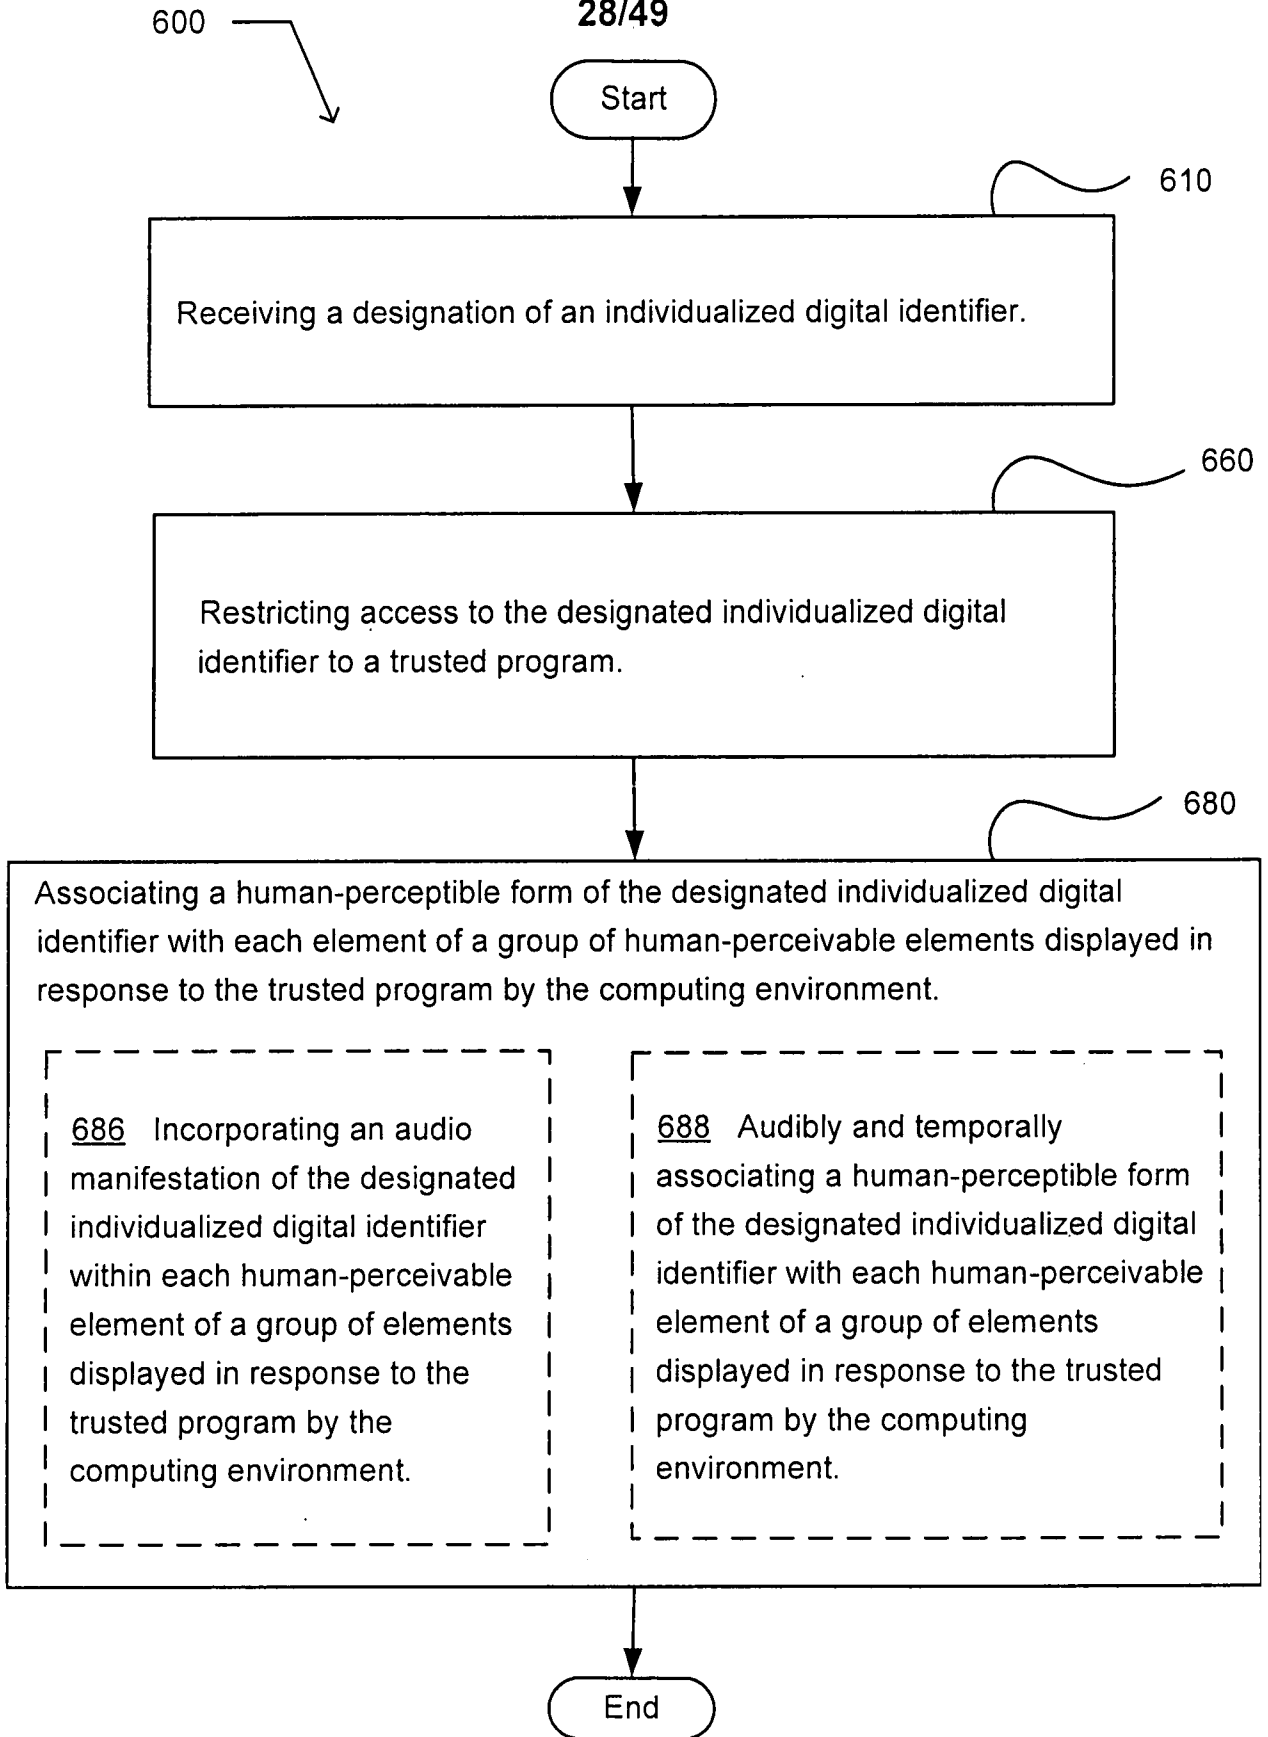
28/49

600

Start

610

Receiving a designation of an individualized digital identifier.

660

Restricting access to the designated individualized digital identifier to a trusted program.

680

Associating a human-perceptible form of the designated individualized digital identifier with each element of a group of human-perceivable elements displayed in response to the trusted program by the computing environment.

686 Incorporating an audio manifestation of the designated individualized digital identifier within each human-perceivable element of a group of elements displayed in response to the trusted program by the computing environment.

688 Audibly and temporally associating a human-perceptible form of the designated individualized digital identifier with each human-perceivable element of a group of elements displayed in response to the trusted program by the computing environment.

End